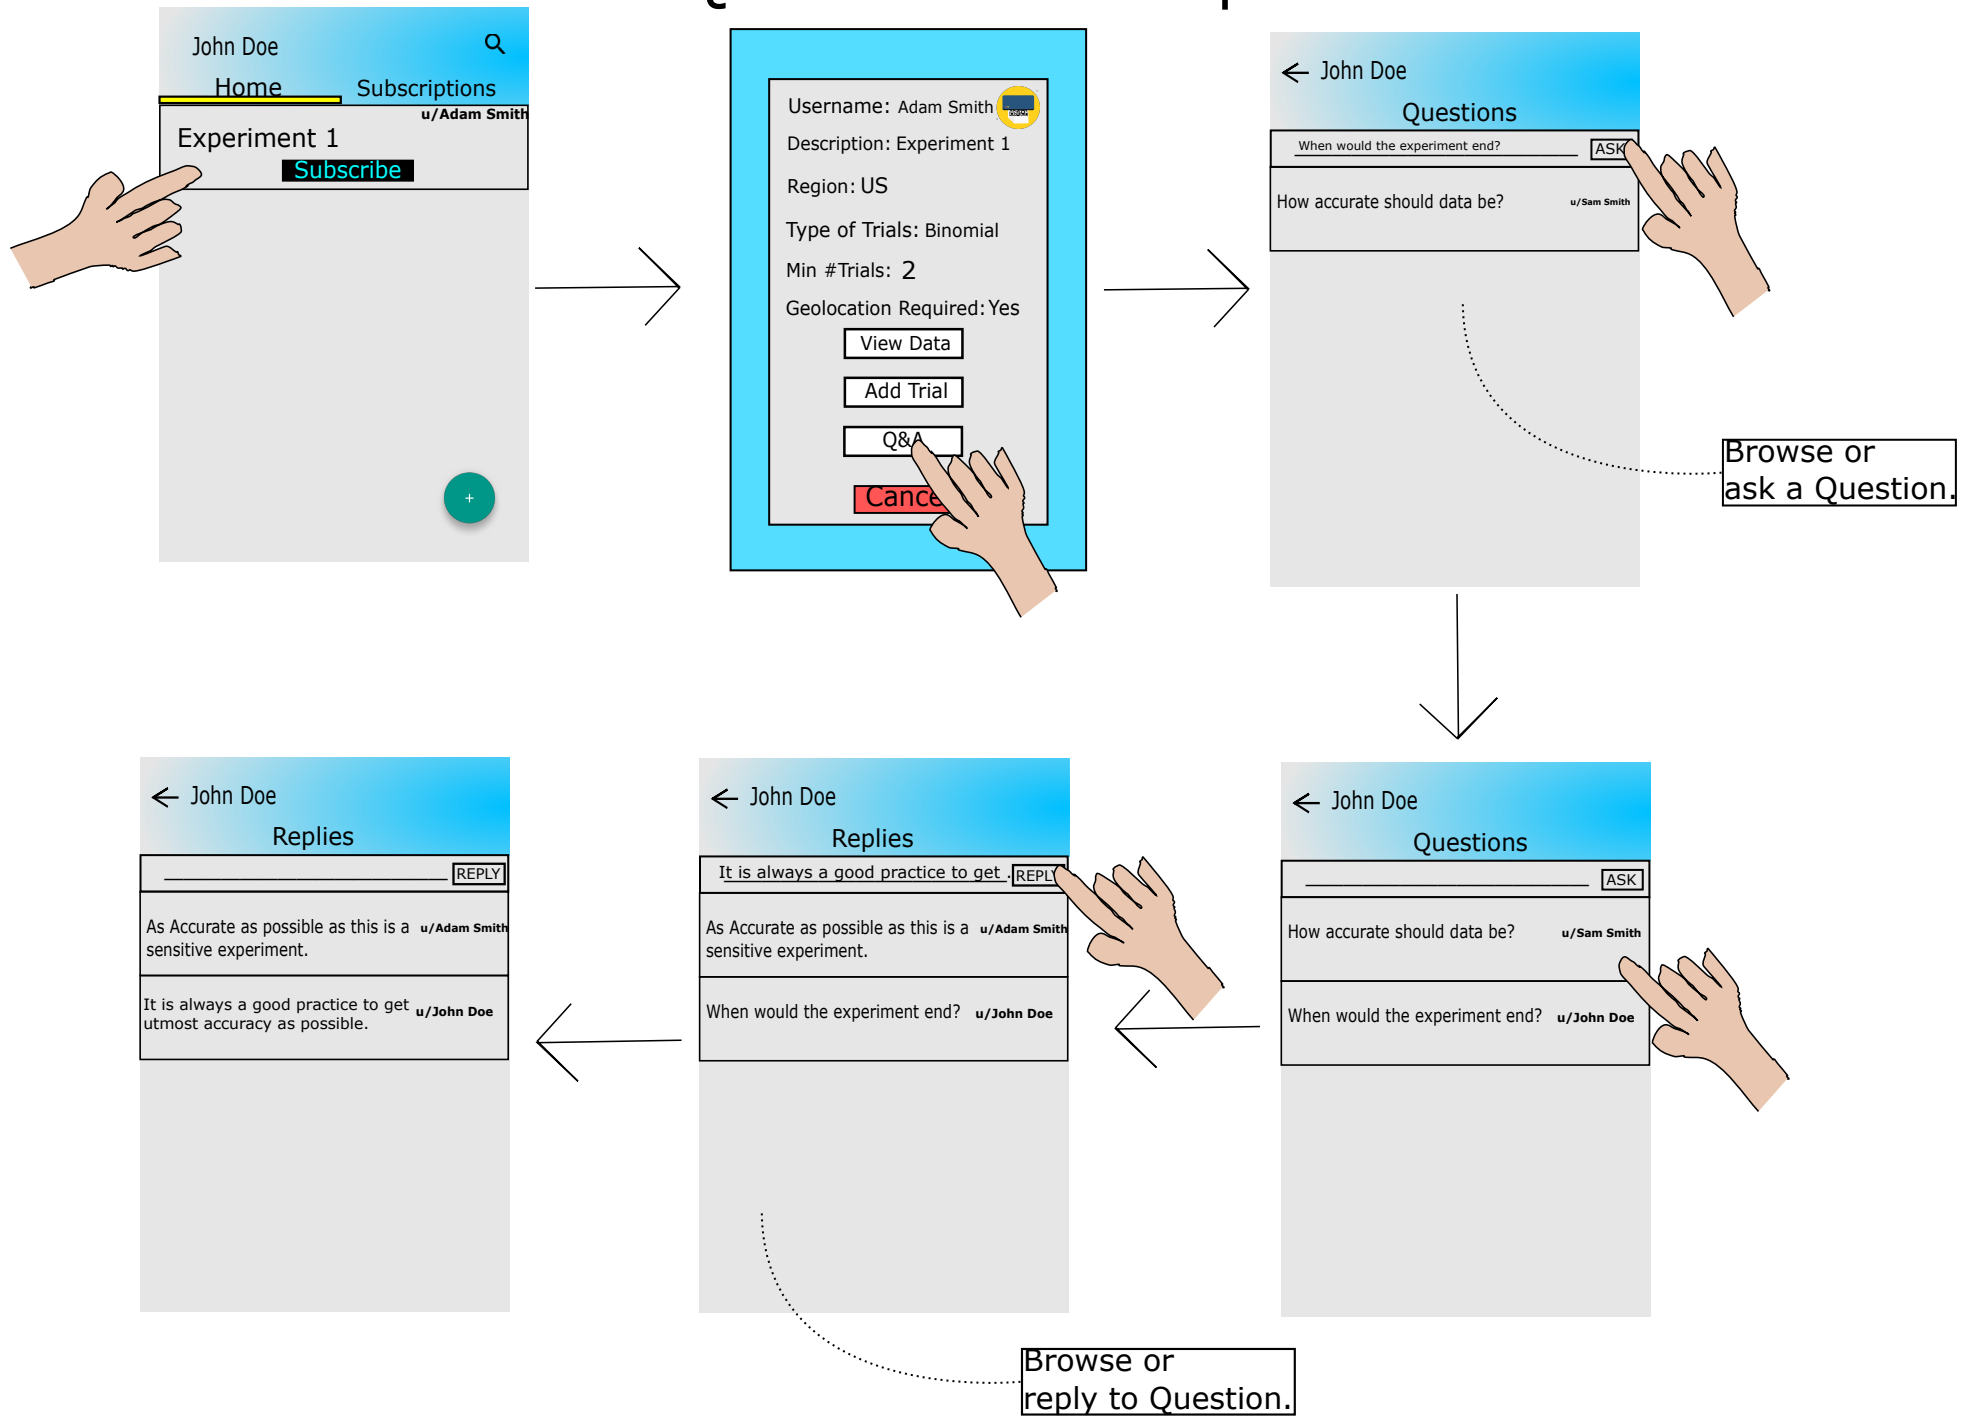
John Doe
Home
Subscriptions
u/Adam Smith
Experiment 1
Subscribe
+

Username: Adam Smith
Description: Experiment 1
Region: US
Type of Trials: Binomial
Min #Trials: 2
Geolocation Required: Yes
View Data
Add Trial
Q&A
Cance

John Doe
Questions
When would the experiment end?
ASK
How accurate should data be?
u/Sam Smith

Browse or ask a Question.

John Doe
Questions
ASK
How accurate should data be?
u/Sam Smith
When would the experiment end?
u/John Doe

John Doe
Replies
It is always a good practice to get
REPLY
As Accurate as possible as this is a sensitive experiment.
u/Adam Smith
When would the experiment end?
u/John Doe

John Doe
Replies
REPLY
As Accurate as possible as this is a sensitive experiment.
u/Adam Smith
It is always a good practice to get utmost accuracy as possible.
u/John Doe

Browse or reply to Question.